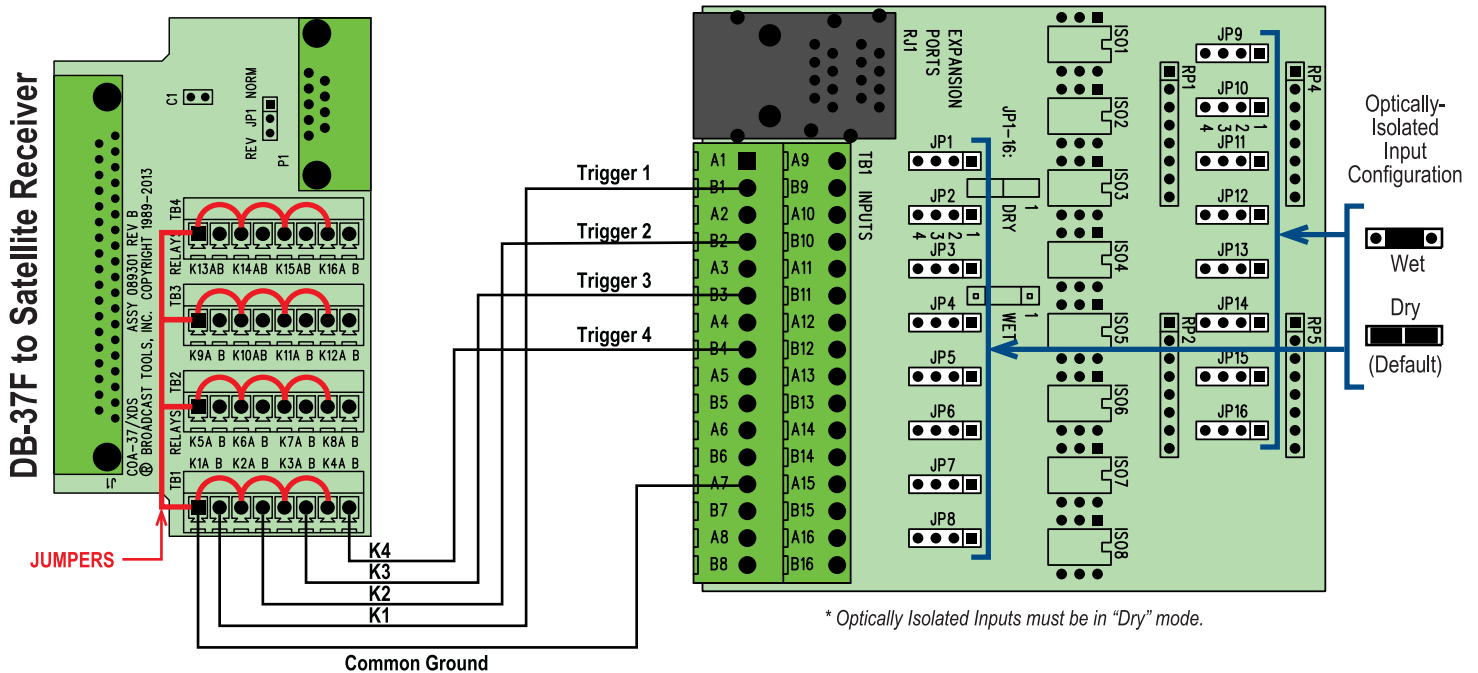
DB-37F to Satellite Receiver

C1
JP1 NORM
REV
P1
J1
COA-37/XDS
ASSY 089301 REV B
© BROADCAST TOOLS, INC. COPYRIGHT 1989-2013

TB4
RELAYS
K13AB K14AB K15AB K16A B
TB3
K9A B K10AB K11A B K12A B
TB2
RELAYS
K5A B K6A B K7A B K8A B
K1A B K2A B K3A B K4A B
TB1

JUMPERS

K4
K3
K2
K1
Common Ground

Trigger 1
Trigger 2
Trigger 3
Trigger 4

EXPANSION PORTS
RJ1

A1 B1 A2 B2 A3 B3 A4 B4 A5 B5 A6 B6 A7 B7 A8 B8
A9 B9 A10 B10 A11 B11 A12 B12 A13 B13 A14 B14 A15 B15 A16 B16
TB1 INPUTS

JP1-16:
1 DRY
1 WET
JP1
JP2
4 3 2 1
JP3
JP4
JP5
JP6
JP7
JP8

ISO1
ISO2
ISO3
ISO4
ISO5
ISO6
ISO7
ISO8

RP1
RP2
JP9
JP10
4 3 2 1
JP11
JP12
JP13
JP14
JP15
JP16
RP4
RP5

Optically-Isolated Input Configuration
Wet
Dry
(Default)

* Optically Isolated Inputs must be in “Dry” mode.